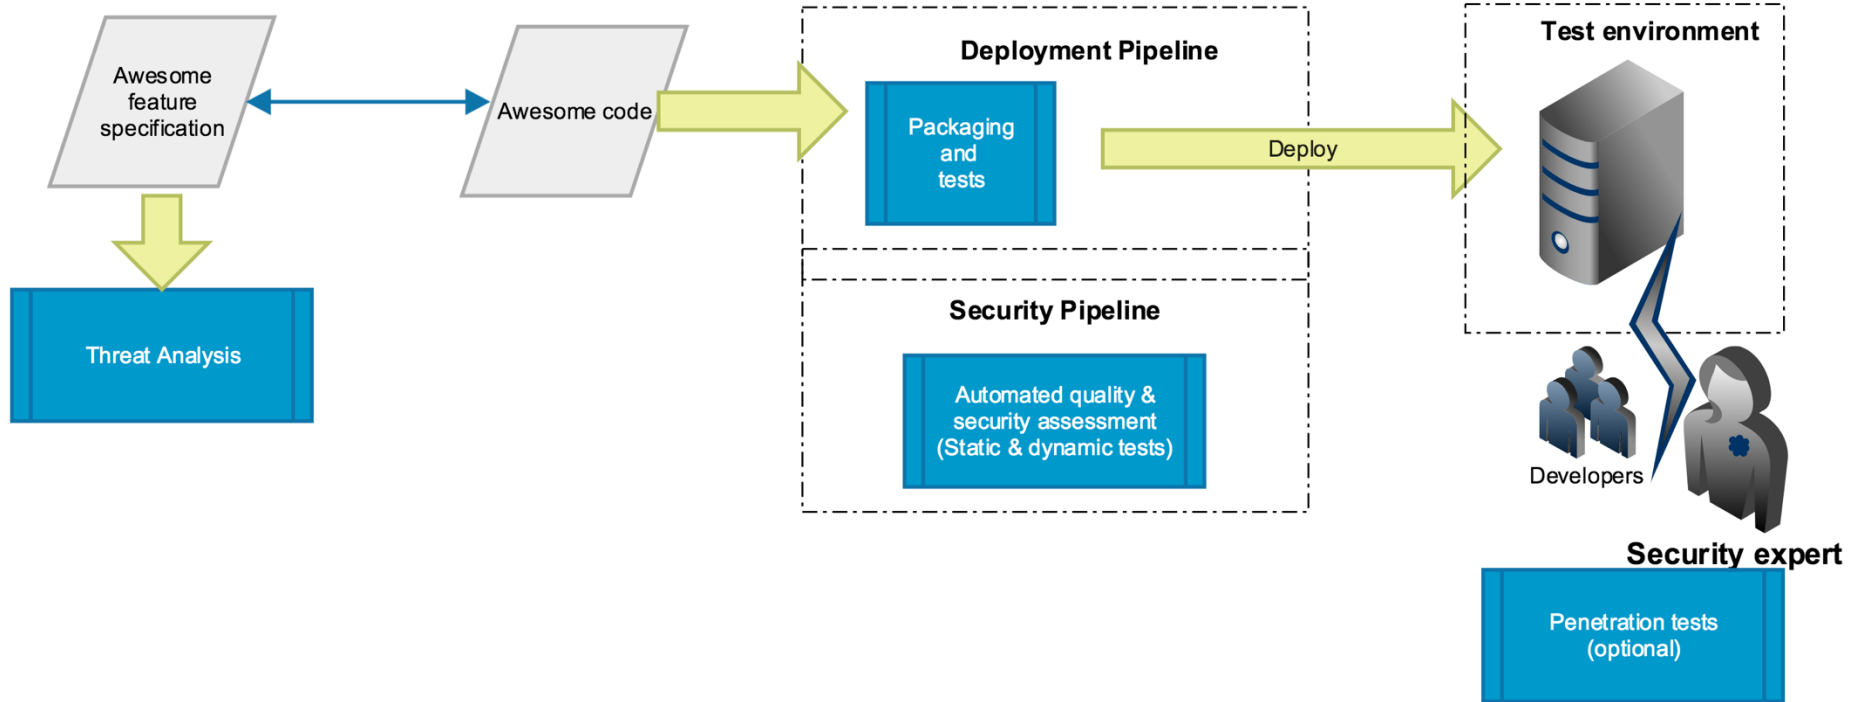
Awesome feature specification

Awesome code

Threat Analysis

Deployment Pipeline

Packaging and tests

Deploy

Security Pipeline

Automated quality & security assessment (Static & dynamic tests)

Test environment

Developers

Security expert

Penetration tests (optional)